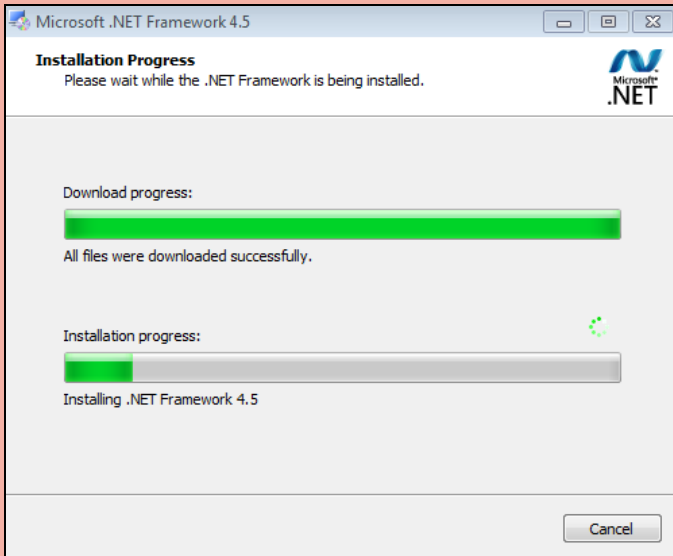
Microsoft .NET Framework 4.5

Installation Progress
Please wait while the .NET Framework is being installed.

Microsoft®
.NET

Download progress:

All files were downloaded successfully.

Installation progress:

Installing .NET Framework 4.5

Cancel